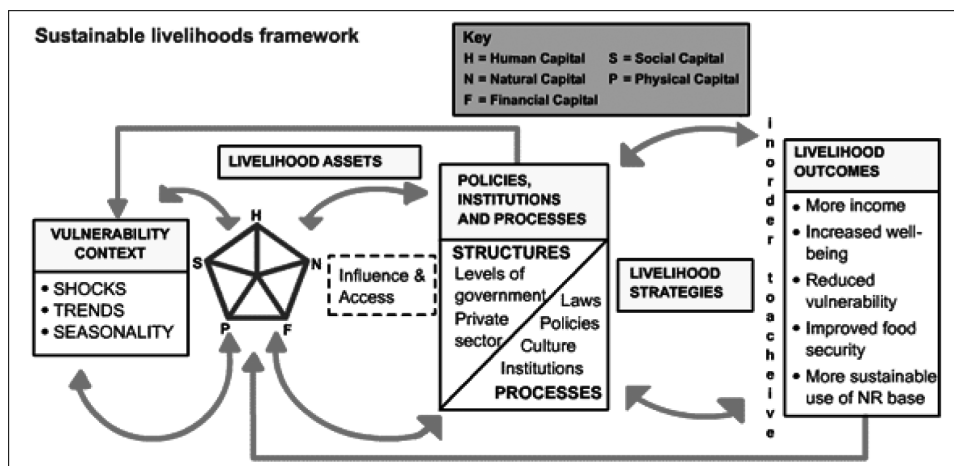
Sustainable livelihoods framework

Key
H = Human Capital
S = Social Capital
N = Natural Capital
P = Physical Capital
F = Financial Capital

LIVELIHOOD ASSETS

VULNERABILITY CONTEXT
• SHOCKS
• TRENDS
• SEASONALITY

H
S
N
P
F

Influence & Access

POLICIES, INSTITUTIONS AND PROCESSES

STRUCTURES
Levels of government
Private sector
Laws
Policies
Culture
Institutions
PROCESSES

LIVELIHOOD STRATEGIES

i n o r d e r t o a c h e i v e

LIVELIHOOD OUTCOMES
• More income
• Increased well-being
• Reduced vulnerability
• Improved food security
• More sustainable use of NR base